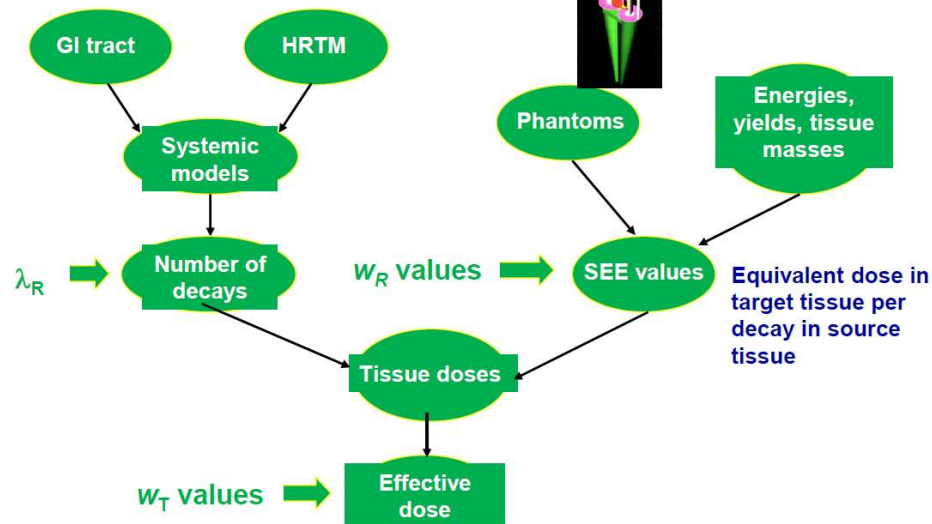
GI tract

HRTM

Systemic models

Number of decays

$\lambda_R$

Phantoms

Energies, yields, tissue masses

$w_R$ values

SEE values

Equivalent dose in target tissue per decay in source tissue

Tissue doses

$w_T$ values

Effective dose